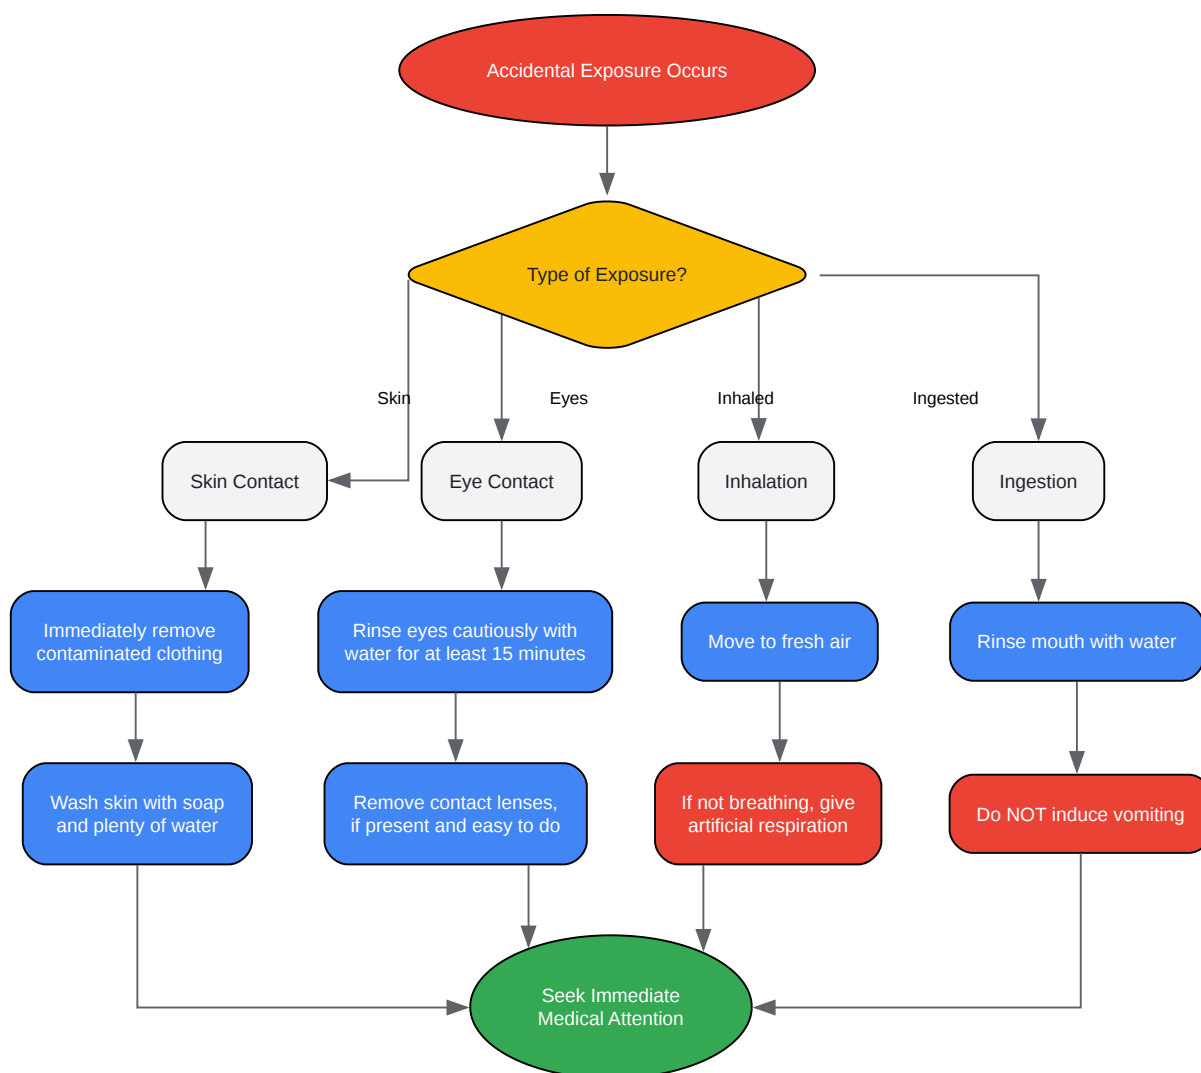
Accidental Exposure Occurs

Type of Exposure?

Skin

Eyes

Inhaled

Ingested

Skin Contact

Eye Contact

Inhalation

Ingestion

Immediately remove contaminated clothing

Rinse eyes cautiously with water for at least 15 minutes

Move to fresh air

Rinse mouth with water

Wash skin with soap and plenty of water

Remove contact lenses, if present and easy to do

If not breathing, give artificial respiration

Do NOT induce vomiting

Seek Immediate Medical Attention